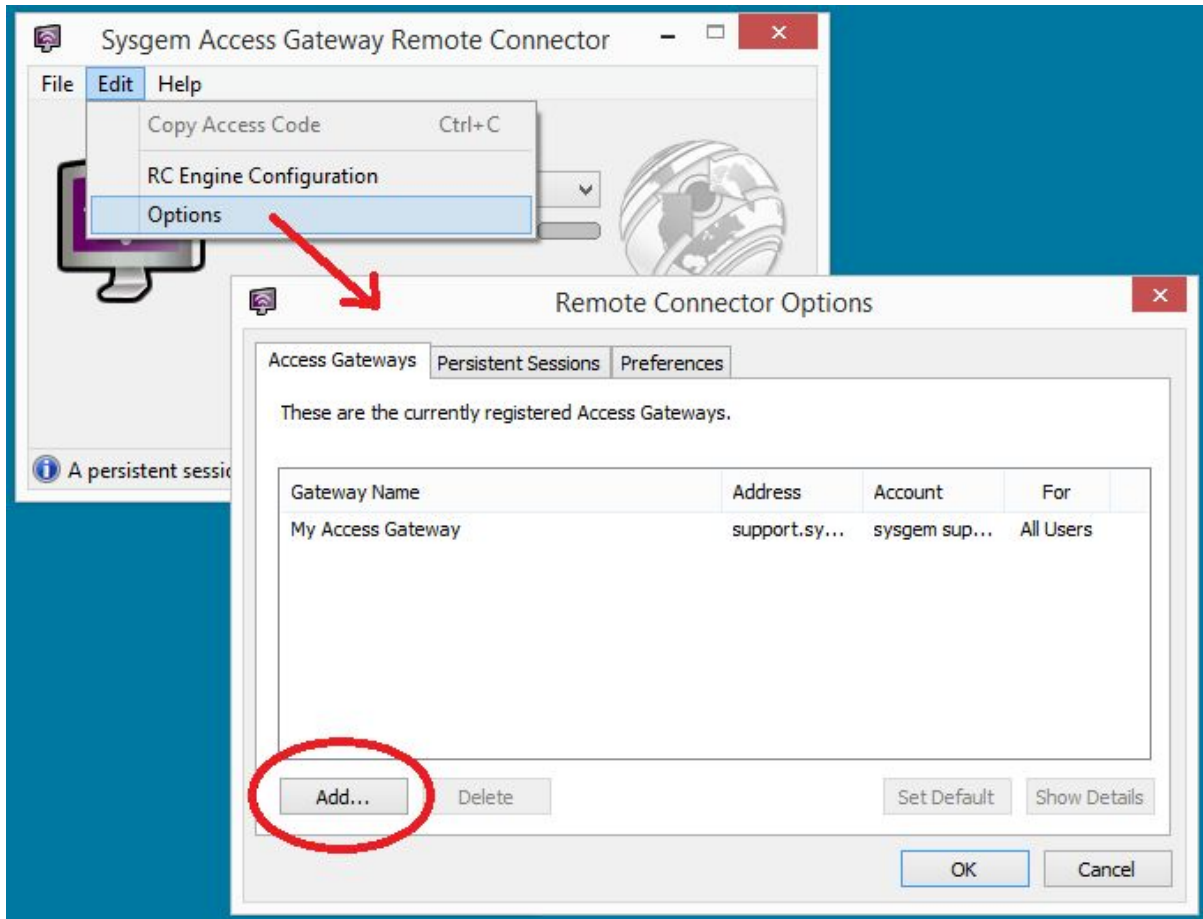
Sysgem Access Gateway Remote Connector

File Edit Help

Copy Access Code Ctrl+C

RC Engine Configuration

Options

A persistent sessi

Remote Connector Options

Access Gateways | Persistent Sessions | Preferences

These are the currently registered Access Gateways.

| Gateway Name | Address | Account | For |
|---|---|---|---|
| My Access Gateway | support.sy... | sysgem sup... | All Users |

Add... Delete Set Default Show Details

OK Cancel